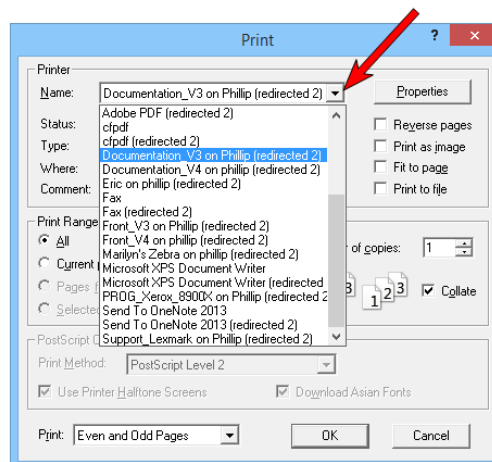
Print

?

Printer

Name: Documentation_V3 on Phillip (redirected 2)

Properties

Status:

Type:

Where:

Comment:

Adobe PDF (redirected 2)
cfpdf
cfpdf (redirected 2)
Documentation_V3 on Phillip (redirected 2)
Documentation_V4 on phillip (redirected 2)
Eric on phillip (redirected 2)
Fax
Fax (redirected 2)
Front_V3 on Phillip (redirected 2)
Front_V4 on phillip (redirected 2)
Marilyn's Zebra on phillip (redirected 2)
Microsoft XPS Document Writer
Microsoft XPS Document Writer (redirected
PROG_Xerox_8900X on Phillip (redirected 2
Send To OneNote 2013
Send To OneNote 2013 (redirected 2)
Support_Lexmark on Phillip (redirected 2)

Reverse pages

Print as image

Fit to page

Print to file

Print Range

All

Current

Pages

Selected

r of copies: 1

Collate

PostScript

Print Method: PostScript Level 2

Use Printer Halftone Screens

Download Asian Fonts

Print: Even and Odd Pages

OK

Cancel